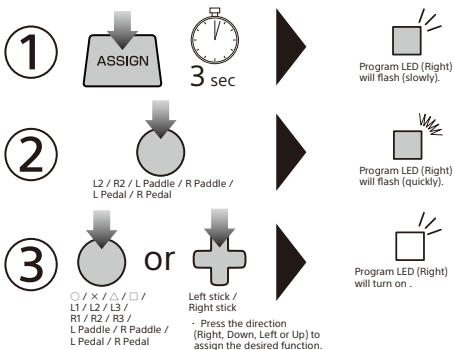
①

ASSIGN

3 sec

Program LED (Right) will flash (slowly).

②

L2 / R2 / L Paddle / R Paddle / L Pedal / R Pedal

Program LED (Right) will flash (quickly).

③

or

○ / × / △ / □ / L1 / L2 / L3 / R1 / R2 / R3 / L Paddle / R Paddle / L Pedal / R Pedal

Left stick / Right stick

· Press the direction (Right, Down, Left or Up) to assign the desired function.

Program LED (Right) will turn on .